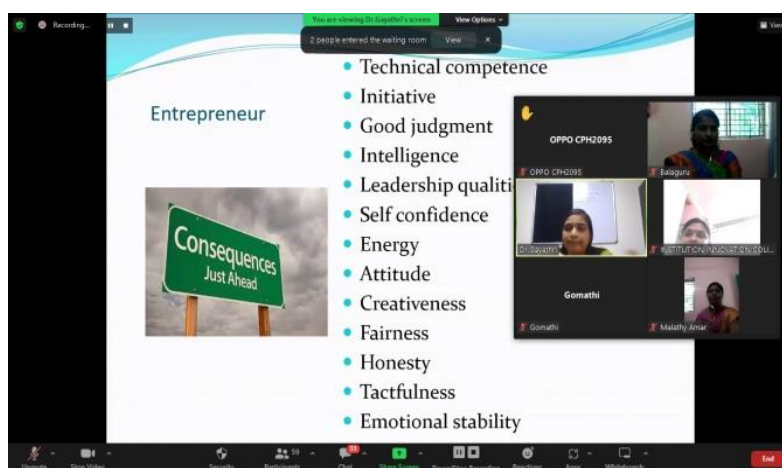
Recording...

You are viewing Dr.Gayathri's screen View Options

2 people entered the waiting room View ×

View

Entrepreneur

Consequences Just Ahead

• Technical competence
• Initiative
• Good judgment
• Intelligence
• Leadership qualiti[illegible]
• Self confidence
• Energy
• Attitude
• Creativeness
• Fairness
• Honesty
• Tactfulness
• Emotional stability

OPPO CPH2095

OPPO CPH2095

Balaguru

Dr.Gayathri

INSTITUTION INNOVATION COU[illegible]

Gomathi

Gomathi

Malathy Amar

Unmute Stop Video Security Participants 59 Chat Share Screen Pause/Stop Recording Reactions Apps Whiteboards End